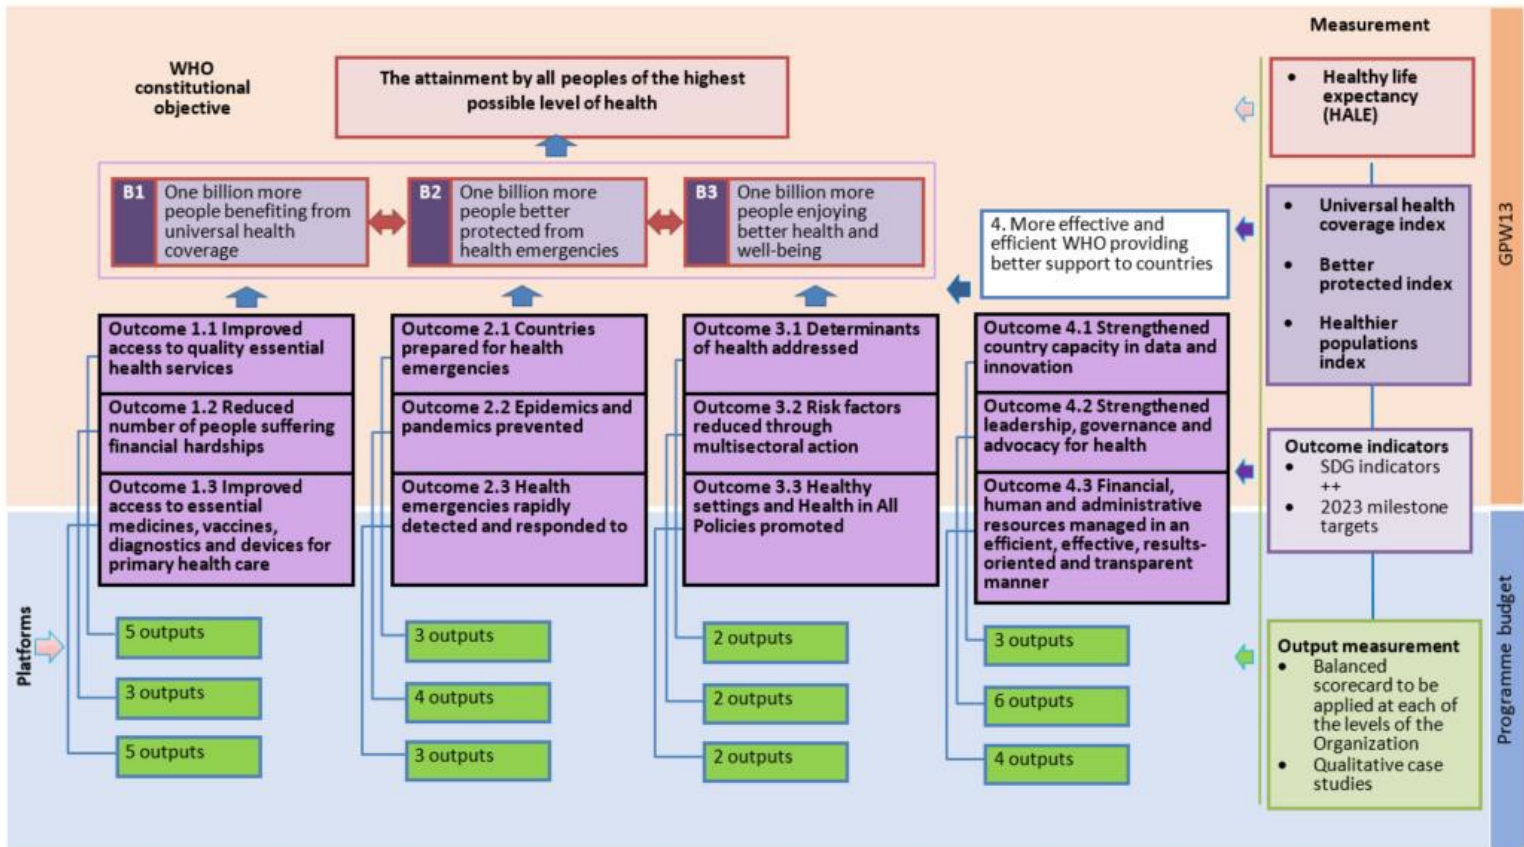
Measurement

WHO constitutional objective

The attainment by all peoples of the highest possible level of health

- Healthy life expectancy (HALE)

GPW13

B1 One billion more people benefiting from universal health coverage

B2 One billion more people better protected from health emergencies

B3 One billion more people enjoying better health and well-being

4. More effective and efficient WHO providing better support to countries

- Universal health coverage index
- Better protected index
- Healthier populations index

Outcome 1.1 Improved access to quality essential health services

Outcome 1.2 Reduced number of people suffering financial hardships

Outcome 1.3 Improved access to essential medicines, vaccines, diagnostics and devices for primary health care

Outcome 2.1 Countries prepared for health emergencies

Outcome 2.2 Epidemics and pandemics prevented

Outcome 2.3 Health emergencies rapidly detected and responded to

Outcome 3.1 Determinants of health addressed

Outcome 3.2 Risk factors reduced through multisectoral action

Outcome 3.3 Healthy settings and Health in All Policies promoted

Outcome 4.1 Strengthened country capacity in data and innovation

Outcome 4.2 Strengthened leadership, governance and advocacy for health

Outcome 4.3 Financial, human and administrative resources managed in an efficient, effective, results-oriented and transparent manner

Outcome indicators
- SDG indicators ++
- 2023 milestone targets

Platforms

5 outputs
3 outputs
5 outputs

3 outputs
4 outputs
3 outputs

2 outputs
2 outputs
2 outputs

3 outputs
6 outputs
4 outputs

Output measurement
- Balanced scorecard to be applied at each of the levels of the Organization
- Qualitative case studies

Programme budget